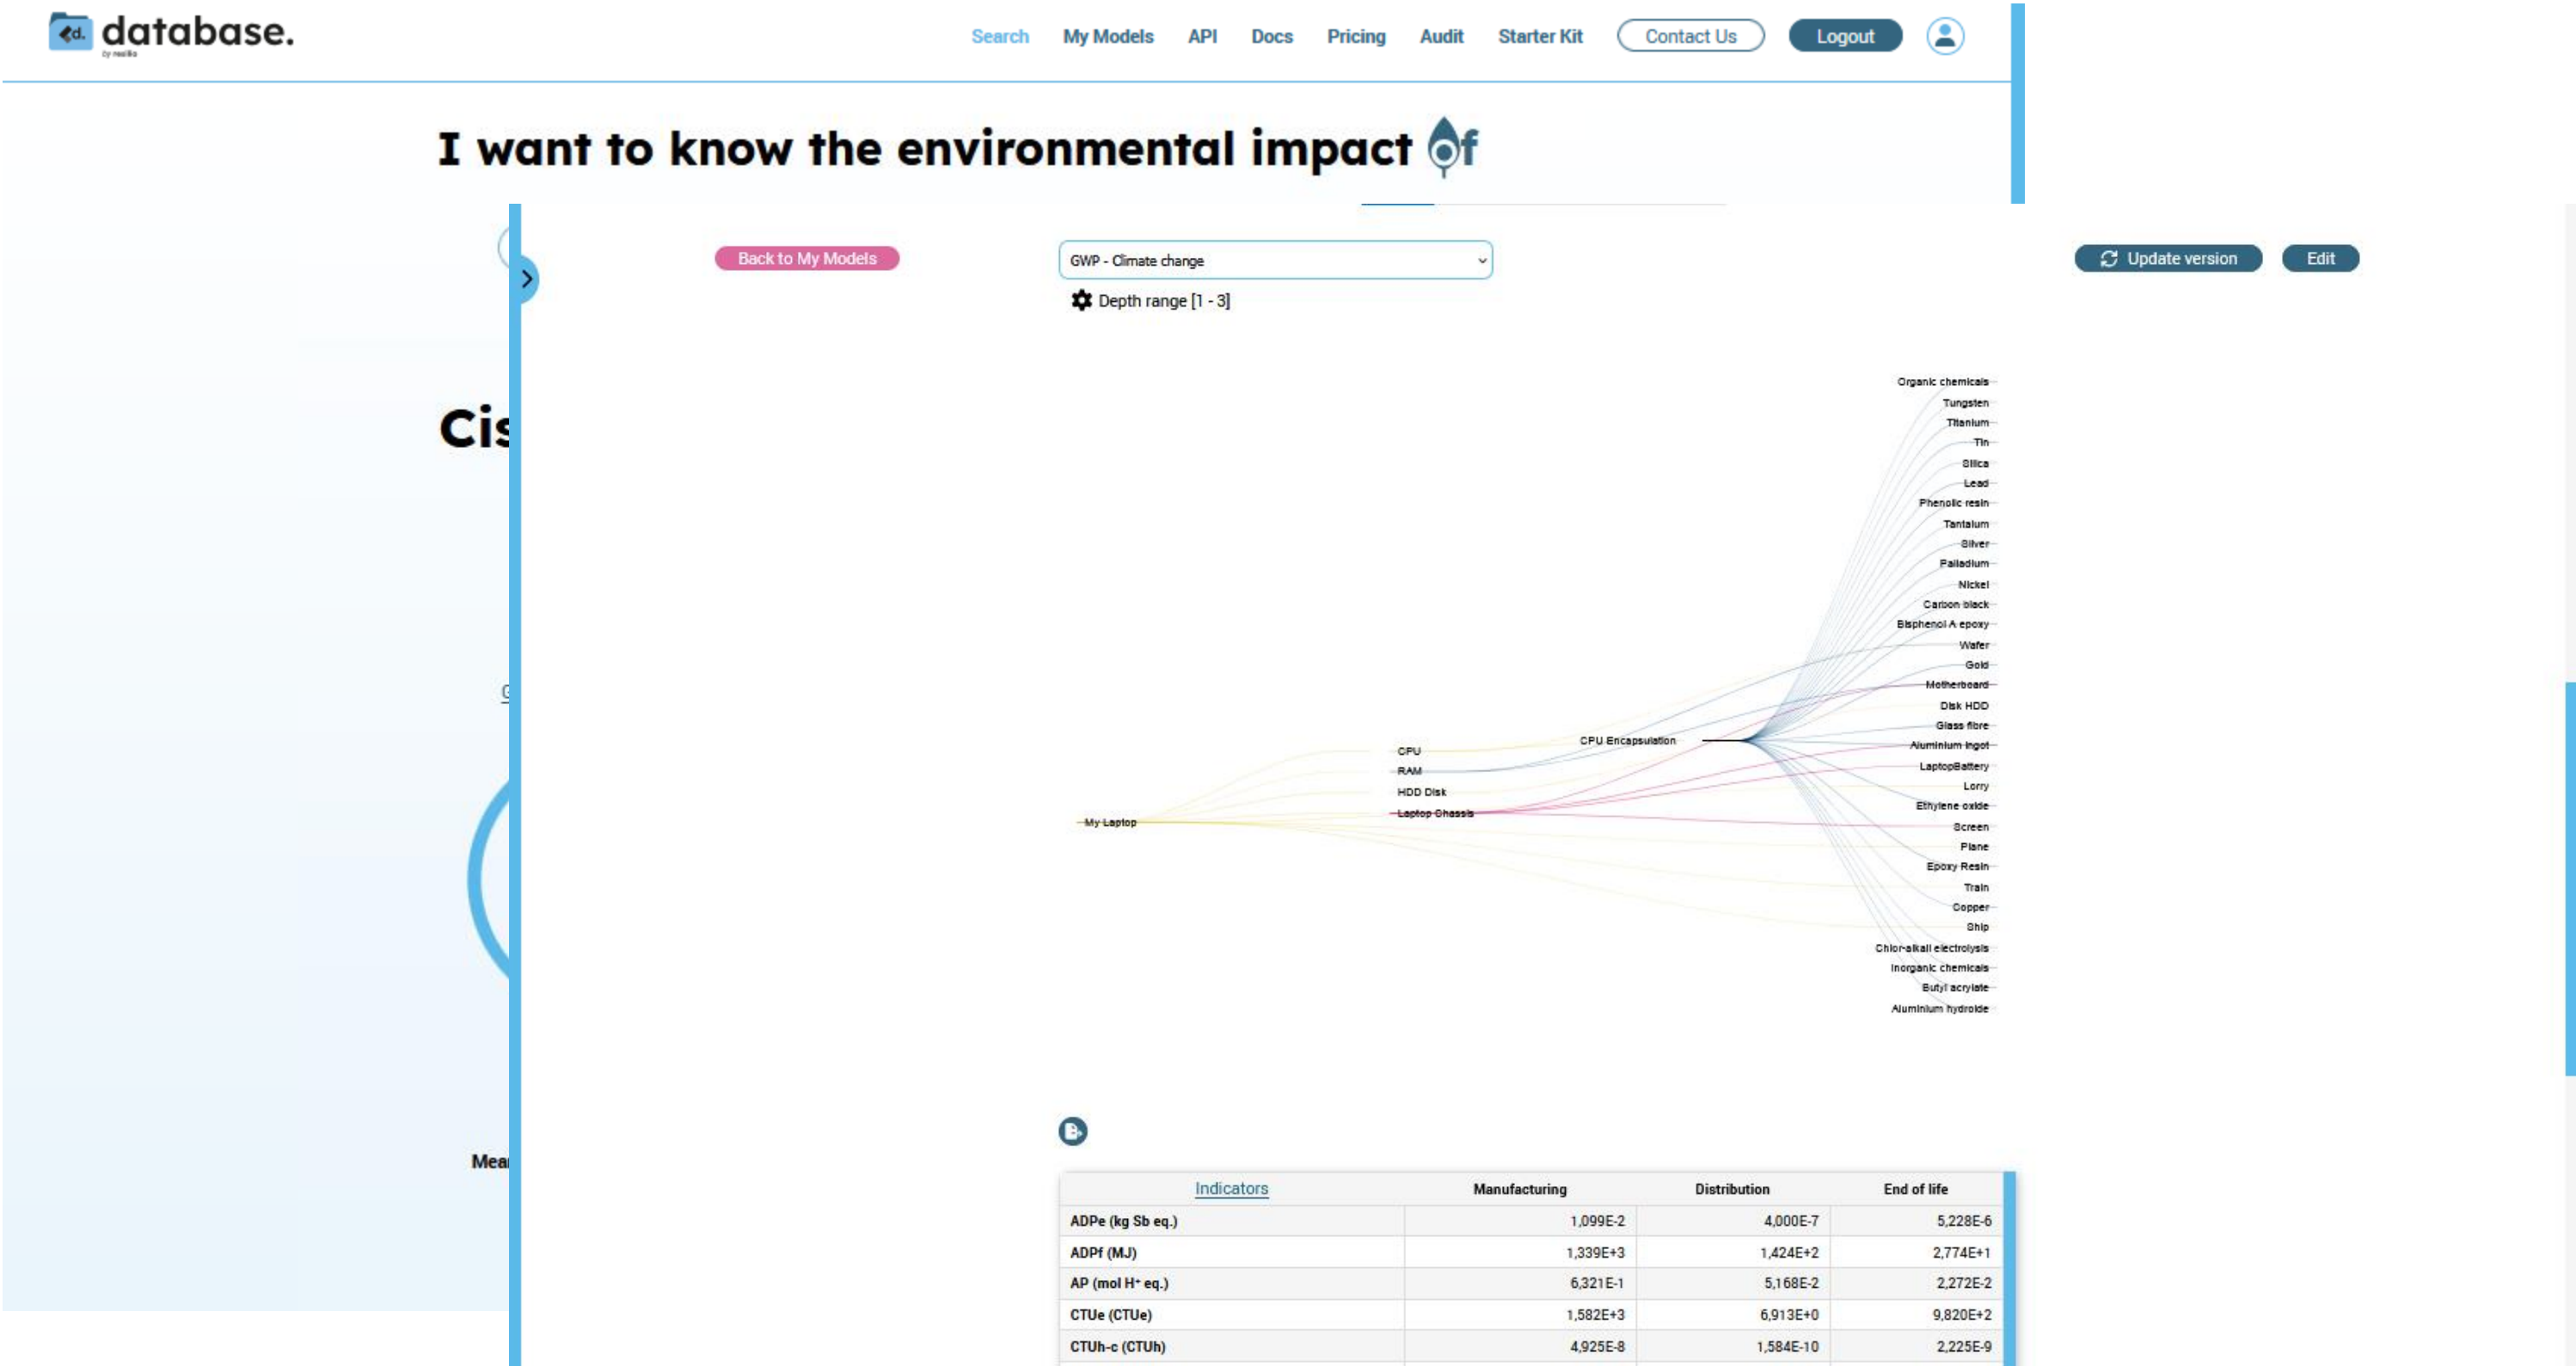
database.
by negaoctet

Search My Models API Docs Pricing Audit Starter Kit Contact Us Logout

I want to know the environmental impact of

Cis

Mea

Back to My Models

GWP - Climate change

Depth range [1 - 3]

Update version Edit

Organic chemicals
Tungsten
Titanium
Tin
Silica
Lead
Phenolic resin
Tantalum
Silver
Palladium
Nickel
Carbon black
Bisphenol A epoxy
Wafer
Gold
Motherboard
Disk HDD
Glass fibre
Aluminium ingot
LaptopBattery
Lorry
Ethylene oxide
Screen
Plane
Epoxy Resin
Train
Copper
Ship
Chlor-alkali electrolysis
Inorganic chemicals
Butyl acrylate
Aluminium hydroxide

CPU Encapsulation
CPU
RAM
HDD Disk
Laptop Chassis
My Laptop

| Indicators | Manufacturing | Distribution | End of life |
|---|---|---|---|
| ADPe (kg Sb eq.) | 1,099E-2 | 4,000E-7 | 5,228E-6 |
| ADPf (MJ) | 1,339E+3 | 1,424E+2 | 2,774E+1 |
| AP (mol H⁺ eq.) | 6,321E-1 | 5,168E-2 | 2,272E-2 |
| CTUe (CTUe) | 1,582E+3 | 6,913E+0 | 9,820E+2 |
| CTUh-c (CTUh) | 4,925E-8 | 1,584E-10 | 2,225E-9 |